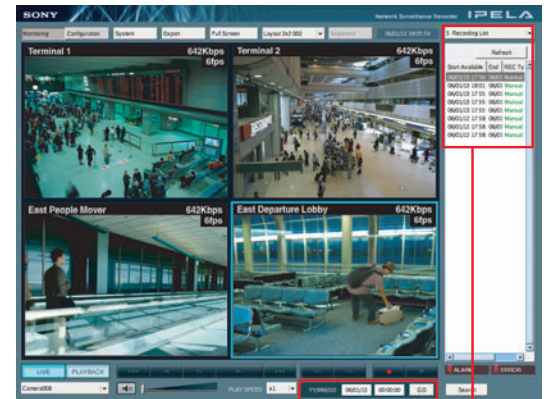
SONY

Network Surveillance Recorder IPELA

Monitoring | Configuration | System | Export | Full Screen | Layout 2x2 002 | Sequence | 06/01/13 18:05:54

Terminal 1
642Kbps
6fps

Terminal 2
642Kbps
6fps

East People Mover
642Kbps
6fps

East Departure Lobby
642Kbps
6fps

1. Recording List

Refresh

| Start Available | End | REC Ty |
|---|---|---|
| 06/01/13 17:56 | 06/01 | Manual |
| 06/01/13 18:01 | 06/01 | Manual |
| 06/01/12 17:55 | 06/01 | Manual |
| 06/01/12 17:55 | 06/01 | Manual |
| 06/01/12 17:55 | 06/01 | Manual |
| 06/01/12 17:58 | 06/01 | Manual |
| 06/01/12 17:58 | 06/01 | Manual |

LIVE | PLAYBACK

Camera008

PLAY SPEED x1

YY/MM/DD 06/01/13 00:00:00 GO

ALARM | ERROR

Search